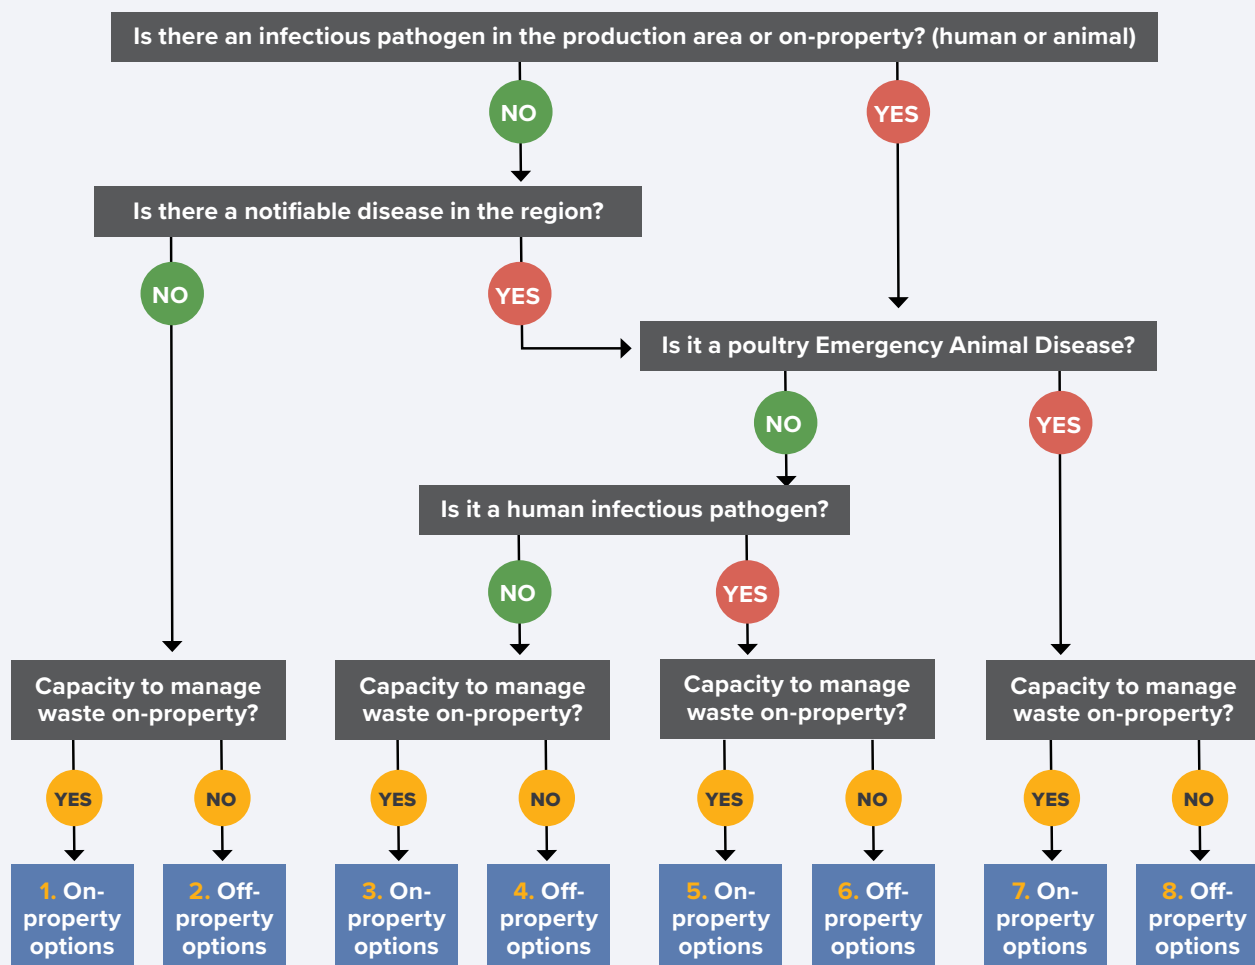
Is there an infectious pathogen in the production area or on-property? (human or animal)

NO

YES

Is there a notifiable disease in the region?

NO

YES

Is it a poultry Emergency Animal Disease?

NO

YES

Is it a human infectious pathogen?

NO

YES

Capacity to manage waste on-property?

Capacity to manage waste on-property?

Capacity to manage waste on-property?

Capacity to manage waste on-property?

YES

NO

YES

NO

YES

NO

YES

NO

1. On-property options

2. Off-property options

3. On-property options

4. Off-property options

5. On-property options

6. Off-property options

7. On-property options

8. Off-property options